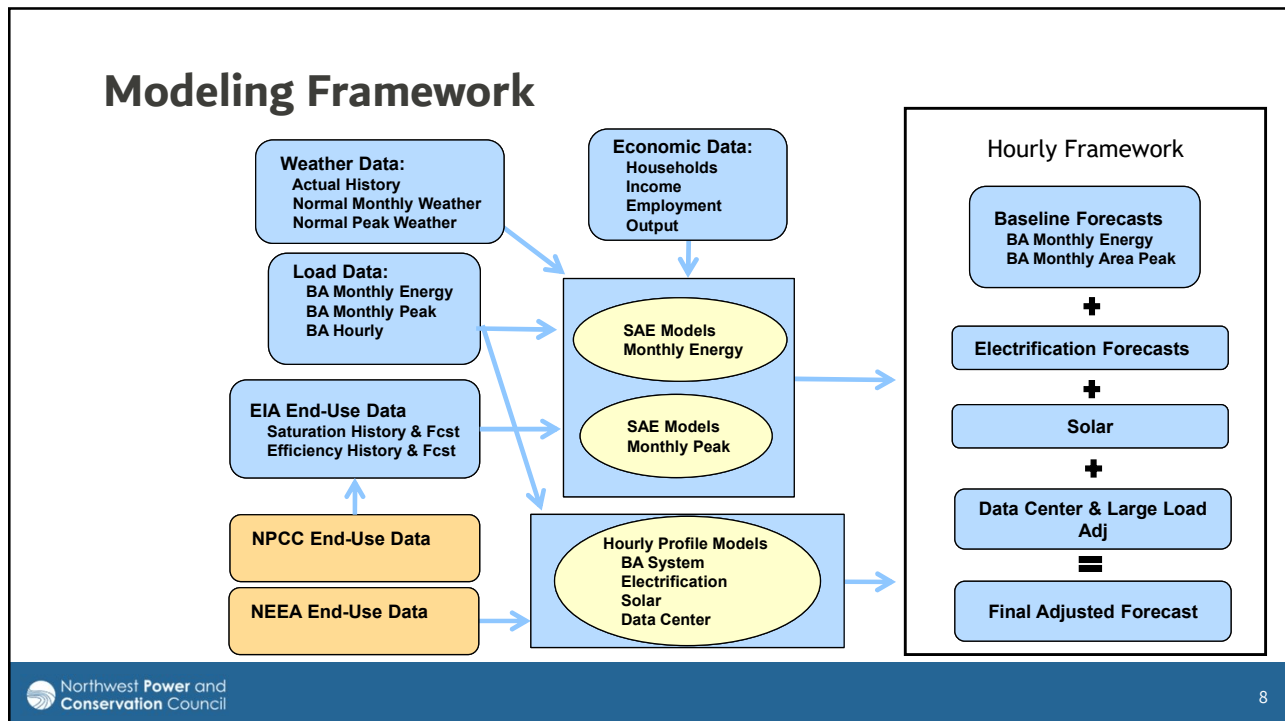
Modeling Framework

Weather Data:
Actual History
Normal Monthly Weather
Normal Peak Weather

Economic Data:
Households
Income
Employment
Output

Load Data:
BA Monthly Energy
BA Monthly Peak
BA Hourly

SAE Models
Monthly Energy

EIA End-Use Data
Saturation History & Fcst
Efficiency History & Fcst

SAE Models
Monthly Peak

NPCC End-Use Data

NEEA End-Use Data

Hourly Profile Models
BA System
Electrification
Solar
Data Center

Hourly Framework

Baseline Forecasts
BA Monthly Energy
BA Monthly Area Peak

+

Electrification Forecasts

+

Solar

+

Data Center & Large Load Adj

=

Final Adjusted Forecast

Northwest Power and Conservation Council

8